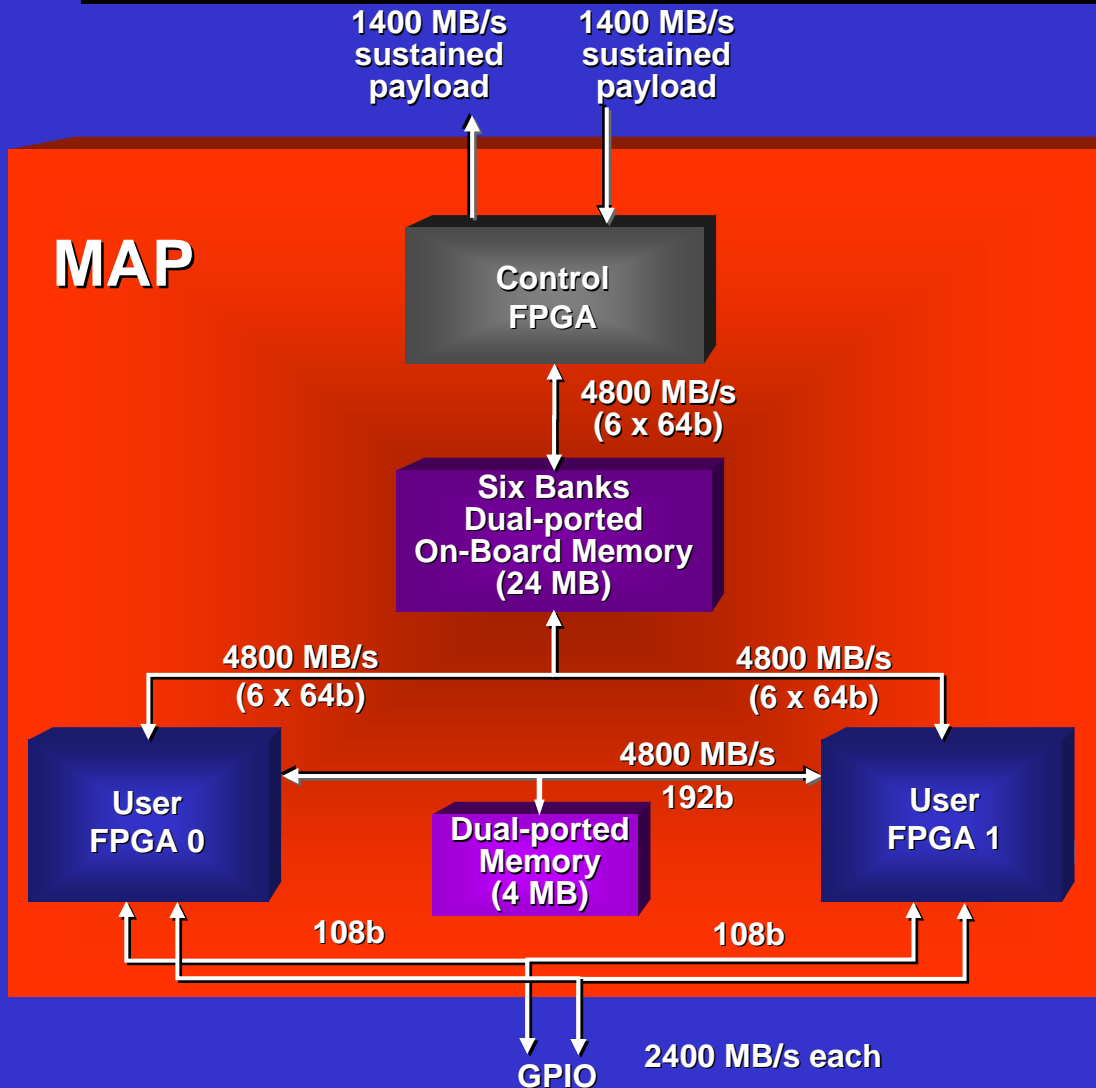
1400 MB/s sustained payload

1400 MB/s sustained payload

MAP

Control FPGA

4800 MB/s (6 x 64b)

Six Banks Dual-ported On-Board Memory (24 MB)

4800 MB/s (6 x 64b)

4800 MB/s (6 x 64b)

User FPGA 0

4800 MB/s 192b

User FPGA 1

Dual-ported Memory (4 MB)

108b

108b

GPIO

2400 MB/s each